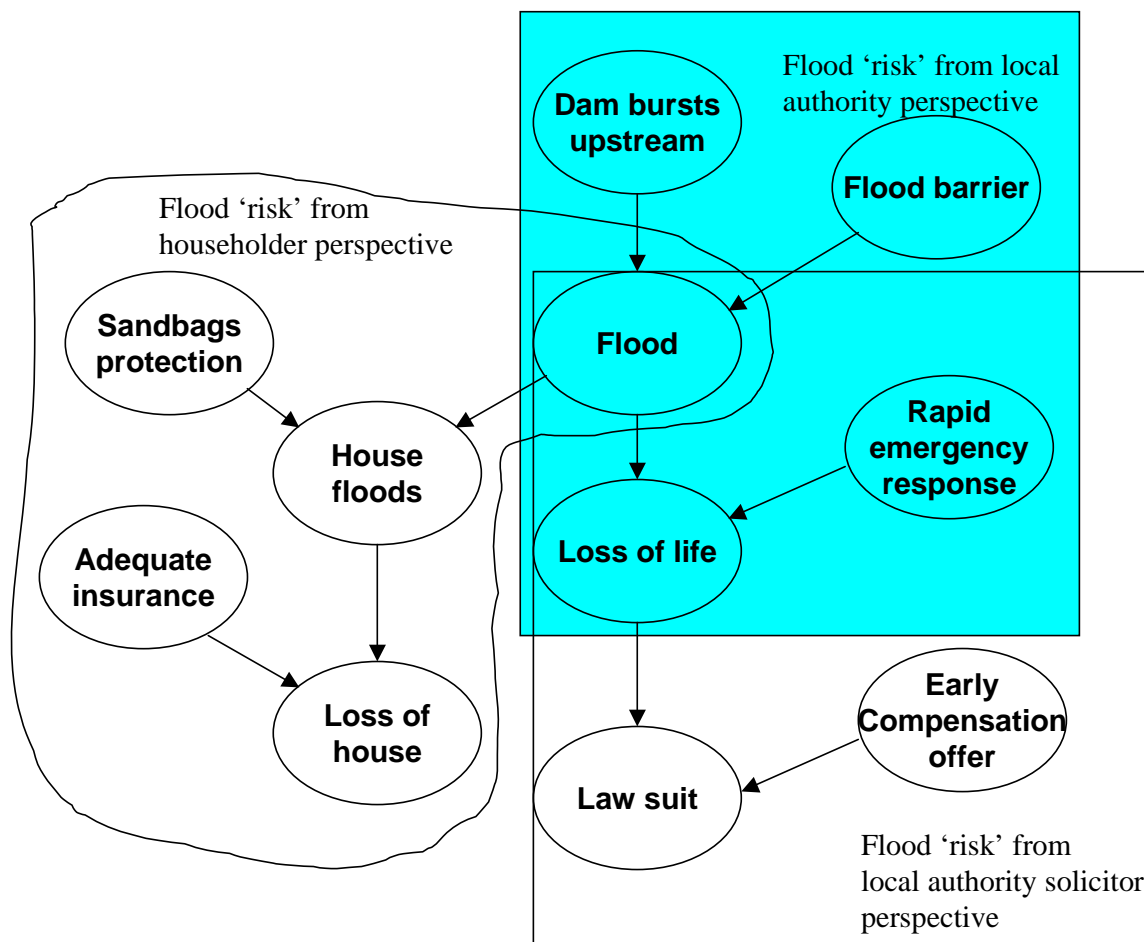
Flood 'risk' from local authority perspective

Dam bursts upstream

Flood barrier

Flood 'risk' from householder perspective

Sandbags protection

Flood

Rapid emergency response

House floods

Adequate insurance

Loss of life

Loss of house

Early Compensation offer

Law suit

Flood 'risk' from local authority solicitor perspective